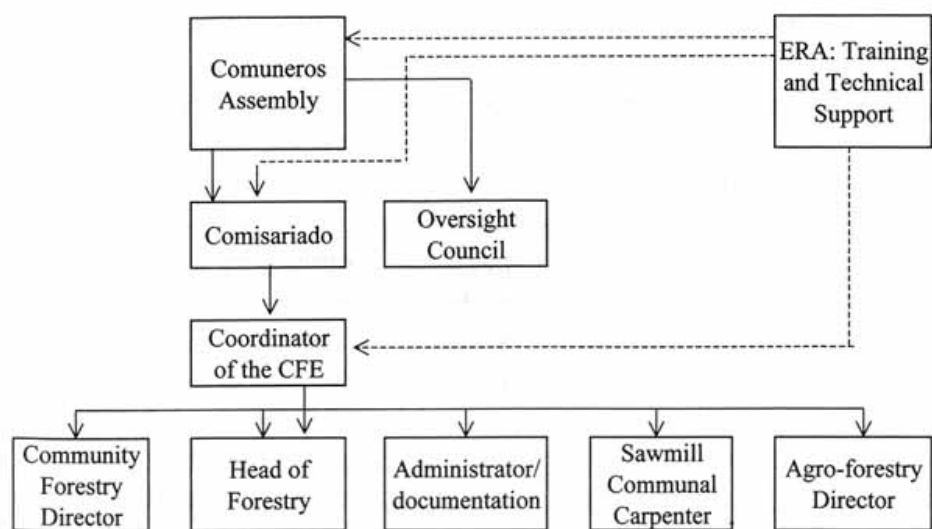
Comuneros Assembly

ERA: Training and Technical Support

Comisariado

Oversight Council

Coordinator of the CFE

Community Forestry Director

Head of Forestry

Administrator/ documentation

Sawmill Communal Carpenter

Agro-forestry Director